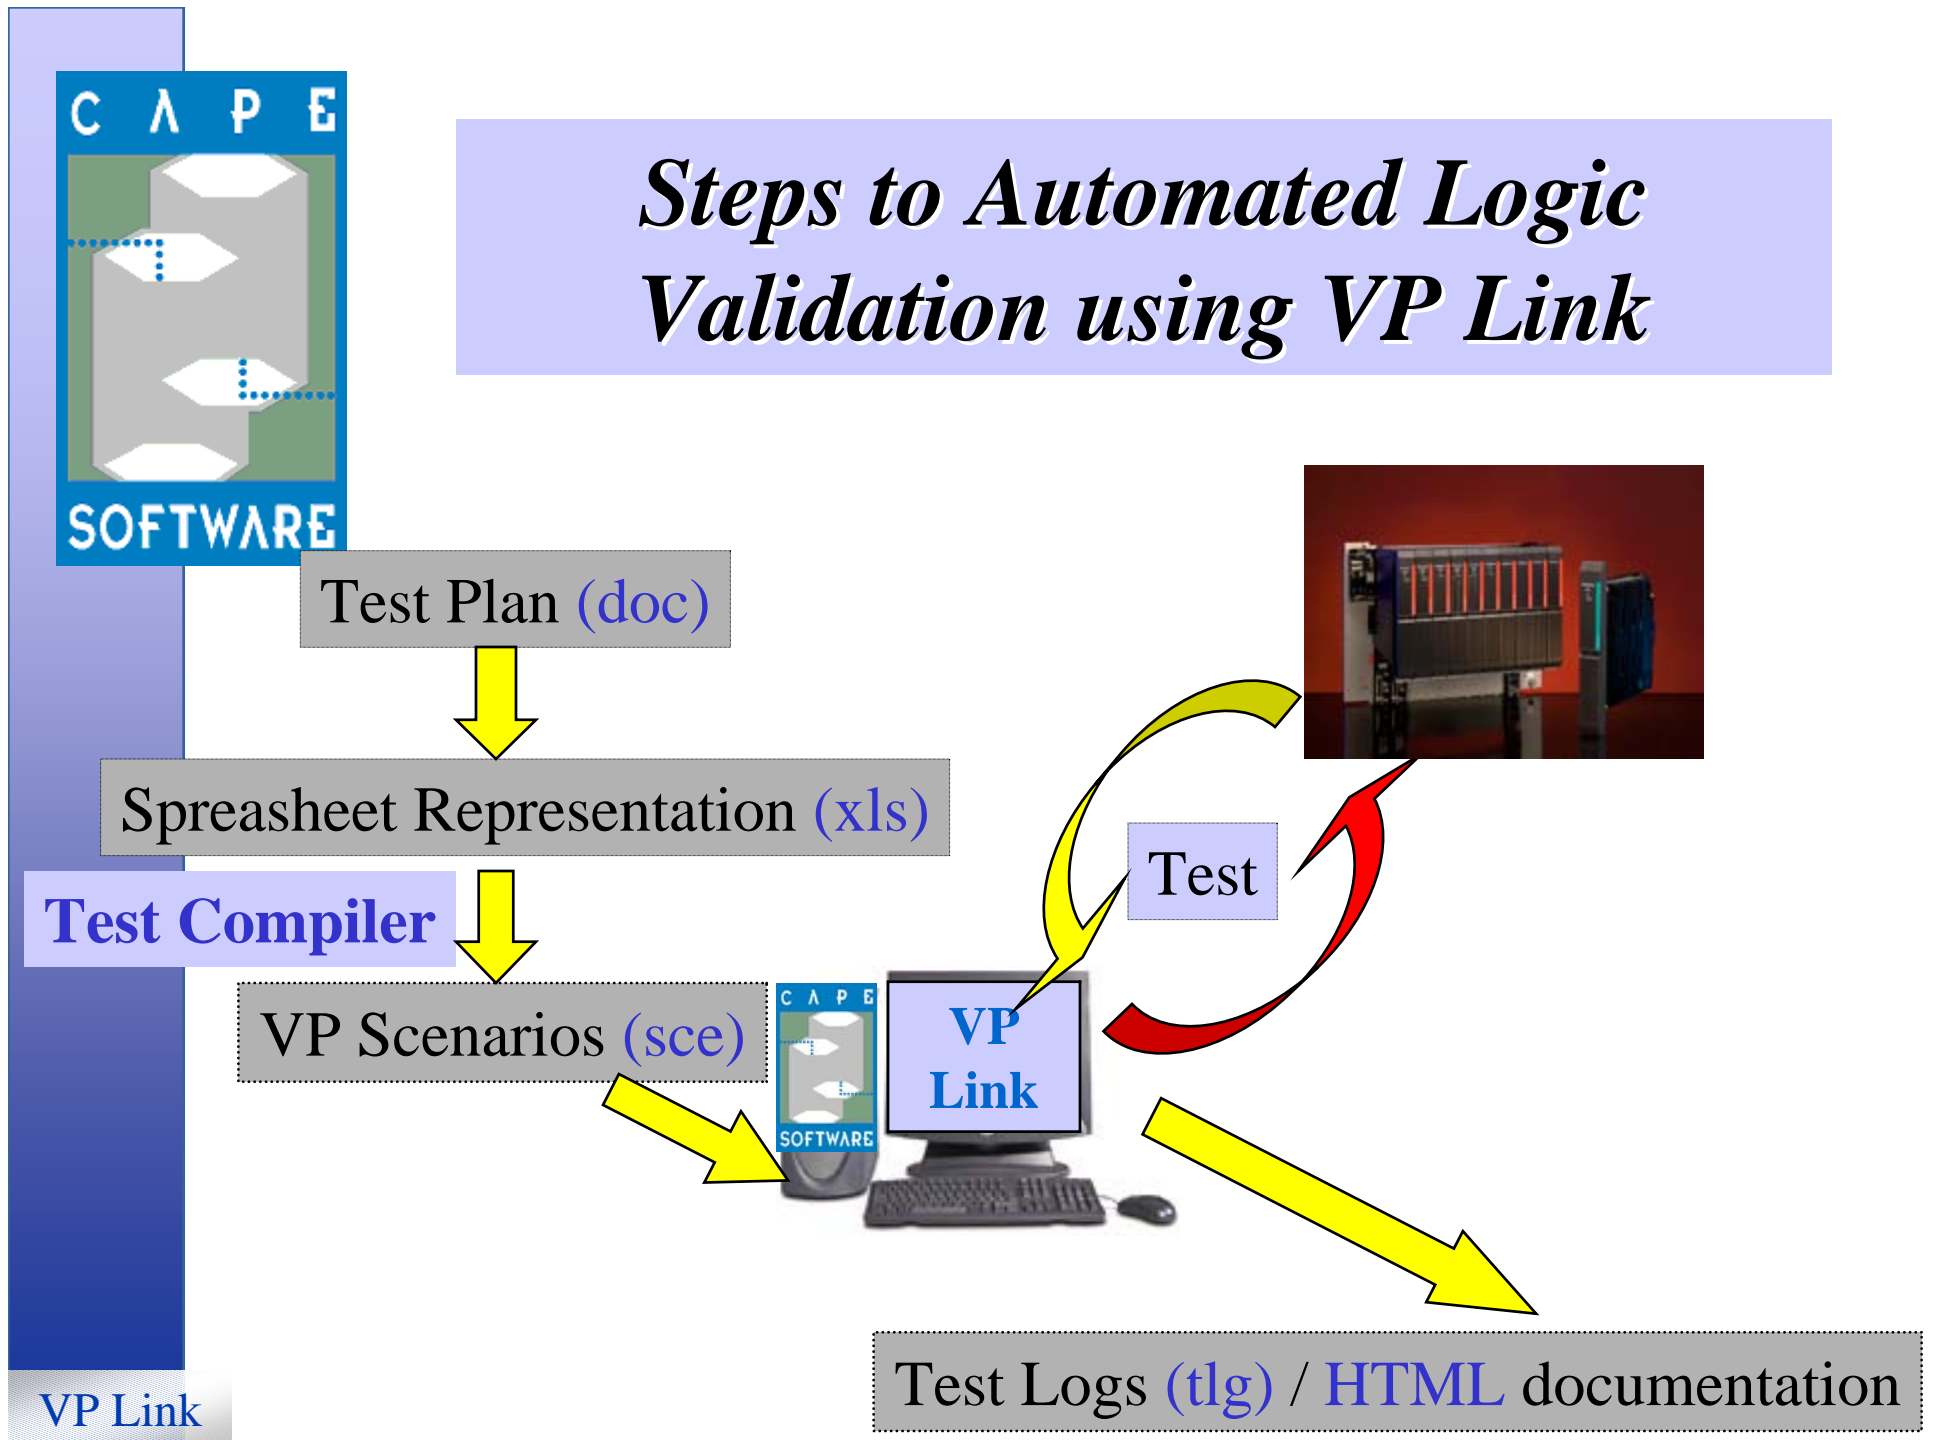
CAPE SOFTWARE

Steps to Automated Logic Validation using VP Link

Test Plan (doc)

Spreasheet Representation (xls)

Test Compiler

VP Scenarios (sce)

CAPE SOFTWARE

VP Link

Test

Test Logs (tlg) / HTML documentation

VP Link